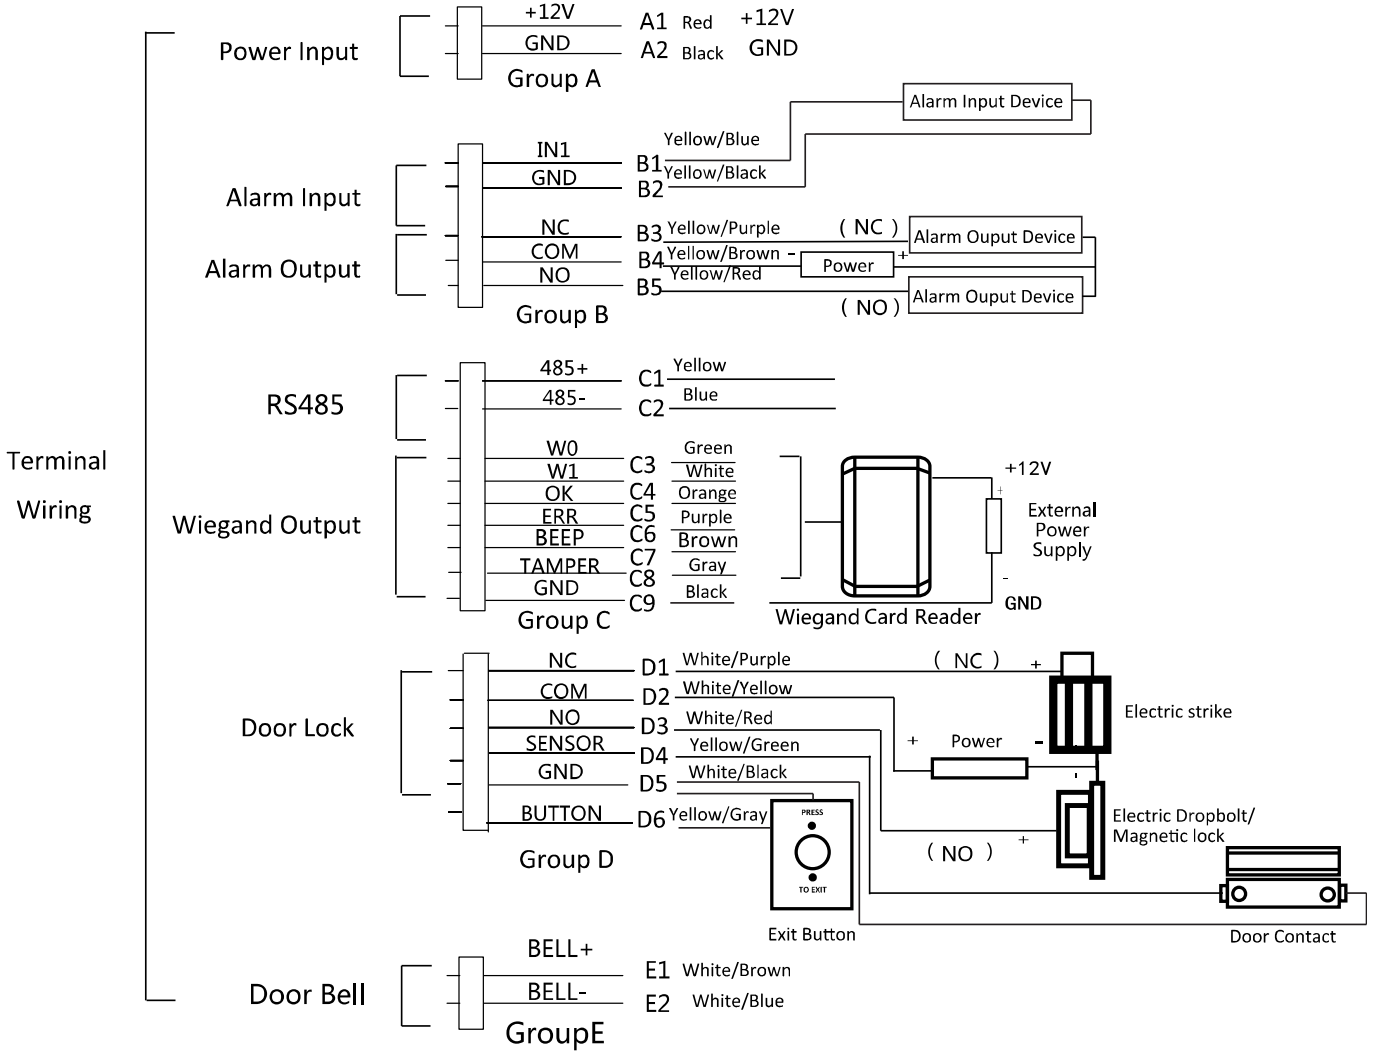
Terminal Wiring

Power Input
+12V A1 Red +12V
GND A2 Black GND
Group A

Alarm Input Device
Alarm Input
IN1 B1 Yellow/Blue
GND B2 Yellow/Black
Alarm Output
NC B3 Yellow/Purple ( NC ) Alarm Ouput Device
COM B4 Yellow/Brown - Power +
NO B5 Yellow/Red ( NO ) Alarm Ouput Device
Group B

RS485
485+ C1 Yellow
485- C2 Blue
Wiegand Output
W0 Green
W1 C3 White
OK C4 Orange
ERR C5 Purple
BEEP C6 Brown
TAMPER C7 Gray
GND C8 Black
C9
Group C
Wiegand Card Reader
+12V
+
External Power Supply
-
GND

Door Lock
NC D1 White/Purple ( NC ) +
COM D2 White/Yellow
NO D3 White/Red
SENSOR D4 Yellow/Green
GND D5 White/Black
BUTTON D6 Yellow/Gray
Group D
Electric strike
+ Power -
Electric Dropbolt/ Magnetic lock
( NO ) +
PRESS
TO EXIT
Exit Button
Door Contact

Door Bell
BELL+ E1 White/Brown
BELL- E2 White/Blue
GroupE